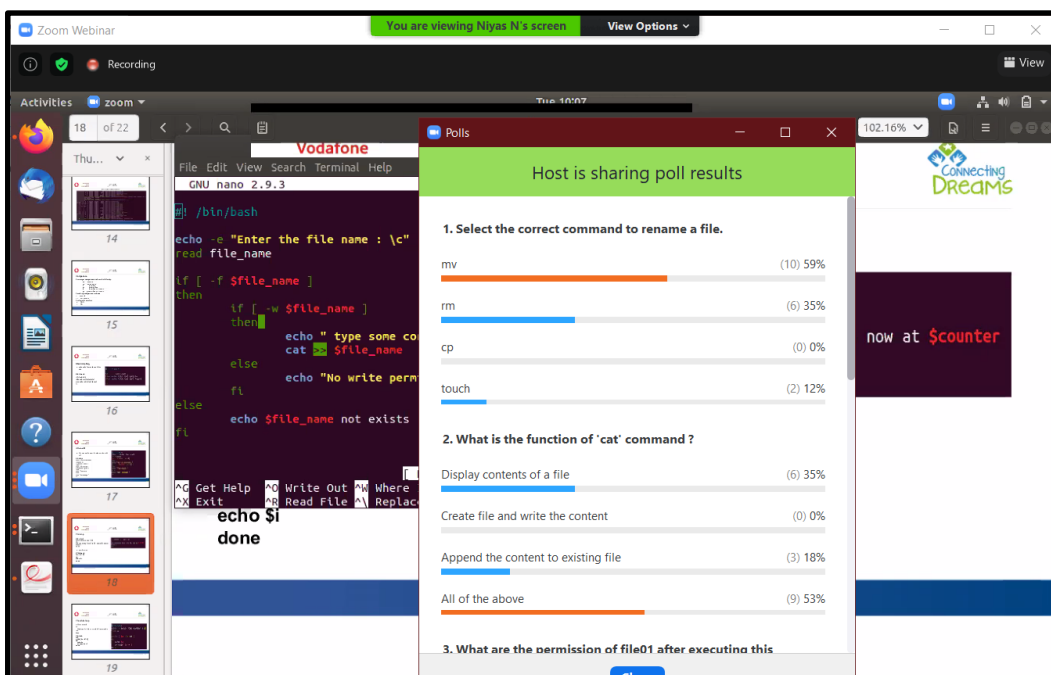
Zoom Webinar

You are viewing Niyas N's screen

View Options

Recording

View

Activities

zoom

Tue 10:07

18 of 22

Thu...

14

15

16

17

18

19

Vodafone

File Edit View Search Terminal Help

GNU nano 2.9.3

#! /bin/bash

echo -e "Enter the file name : \c"
read file_name

if [ -f $file_name ]
then
if [ -w $file_name ]
then
echo " type some co
cat >> $file_name
else
echo "No write perm
fi
else
echo $file_name not exists
fi

^G Get Help ^O Write Out ^W Where
^X Exit ^R Read File ^\ Replac

echo $i
done

Polls

Host is sharing poll results

1. Select the correct command to rename a file.

mv (10) 59%

rm (6) 35%

cp (0) 0%

touch (2) 12%

2. What is the function of 'cat' command ?

Display contents of a file (6) 35%

Create file and write the content (0) 0%

Append the content to existing file (3) 18%

All of the above (9) 53%

3. What are the permission of file01 after executing this

102.16%

Connecting Dreams

now at $counter